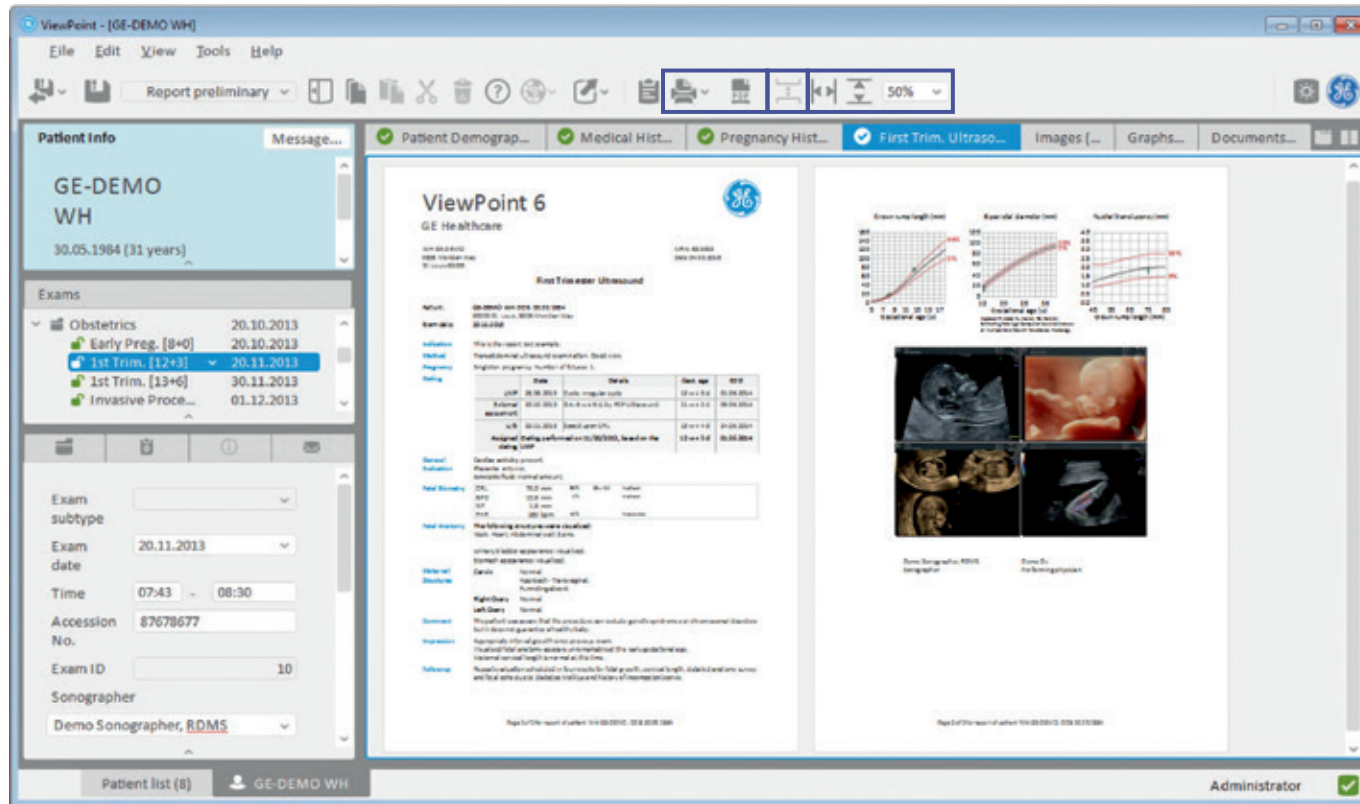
ViewPoint - [GE-DEMO WH]

File Edit View Tools Help

Report preliminary

50%

Patient Info Message...

GE-DEMO WH

30.05.1984 (31 years)

Exams

Obstetrics 20.10.2013
Early Preg. [8+0] 20.10.2013
1st Trim. [12+3] 20.11.2013
1st Trim. [13+6] 30.11.2013
Invasive Proce... 01.12.2013

Exam subtype

Exam date 20.11.2013

Time 07:43 - 08:30

Accession No. 87678677

Exam ID 10

Sonographer

Demo Sonographer, RDMS

Patient Demograp... Medical Hist... Pregnancy Hist... First Trim. Ultraso... Images (... Graphs... Documents...

ViewPoint 6
GE Healthcare

First Trimester Ultrasound

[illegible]

Patient list (8) GE-DEMO WH

Administrator